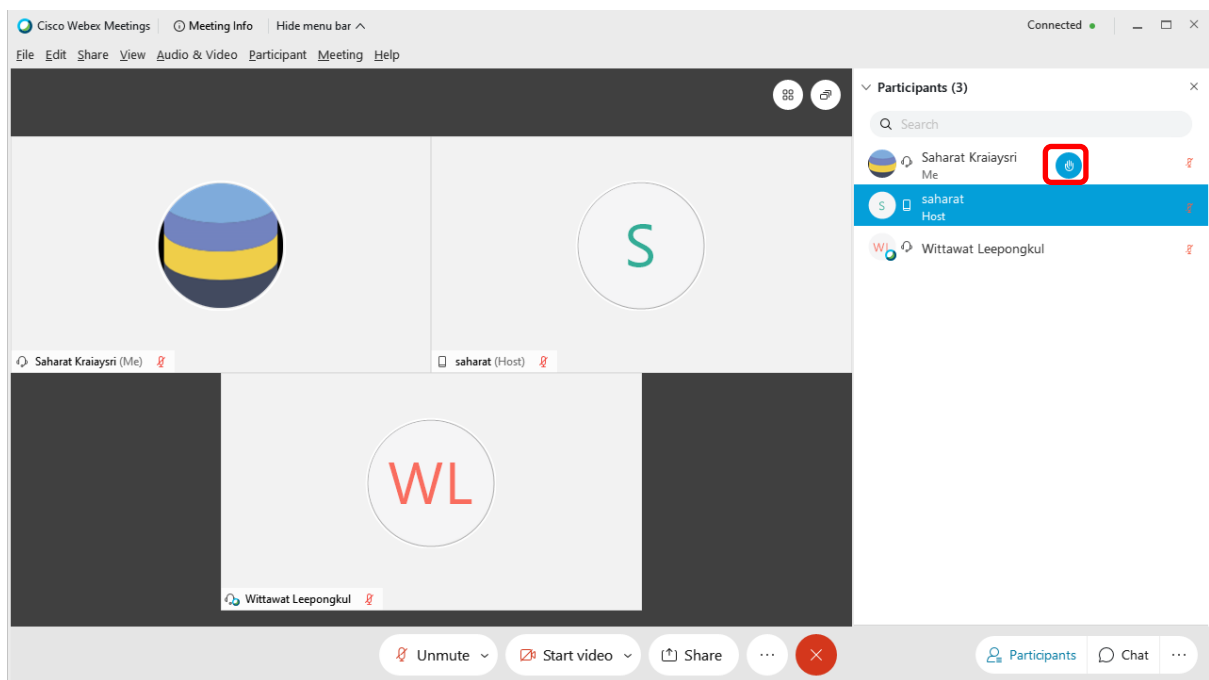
Cisco Webex Meetings | Meeting Info | Hide menu bar

Connected

File Edit Share View Audio & Video Participant Meeting Help

Participants (3)

Search

Saharat Kraiaysri
Me

S saharat
Host

WL Wittawat Leepongkul

Saharat Kraiaysri (Me)

S

saharat (Host)

WL

Wittawat Leepongkul

Unmute

Start video

Share

...

Participants

Chat

...